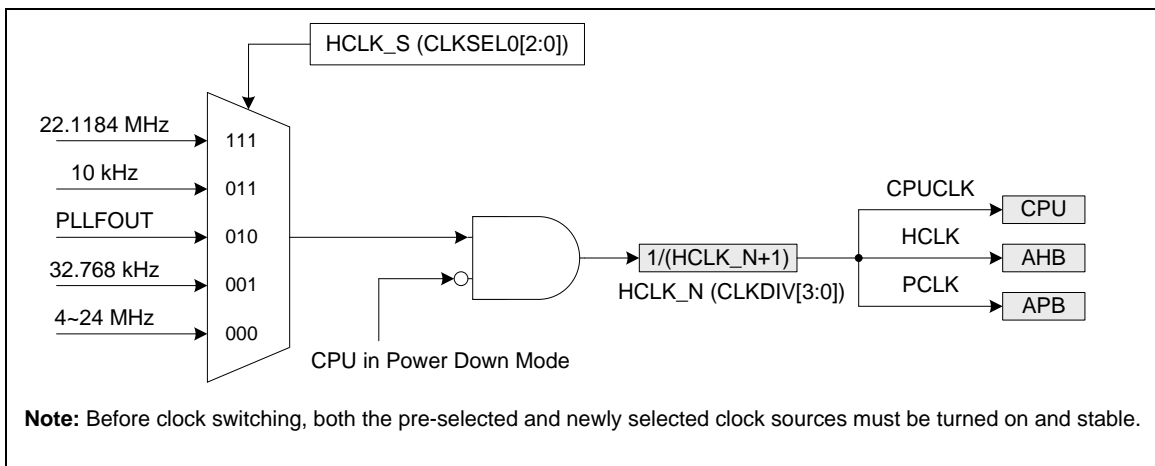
HCLK_S (CLKSEL0[2:0])

22.1184 MHz
111
10 kHz
011
PLLFOUT
010
32.768 kHz
001
4~24 MHz
000

CPU in Power Down Mode

1/(HCLK_N+1)
HCLK_N (CLKDIV[3:0])

CPUCLK
CPU
HCLK
AHB
PCLK
APB

**Note:** Before clock switching, both the pre-selected and newly selected clock sources must be turned on and stable.